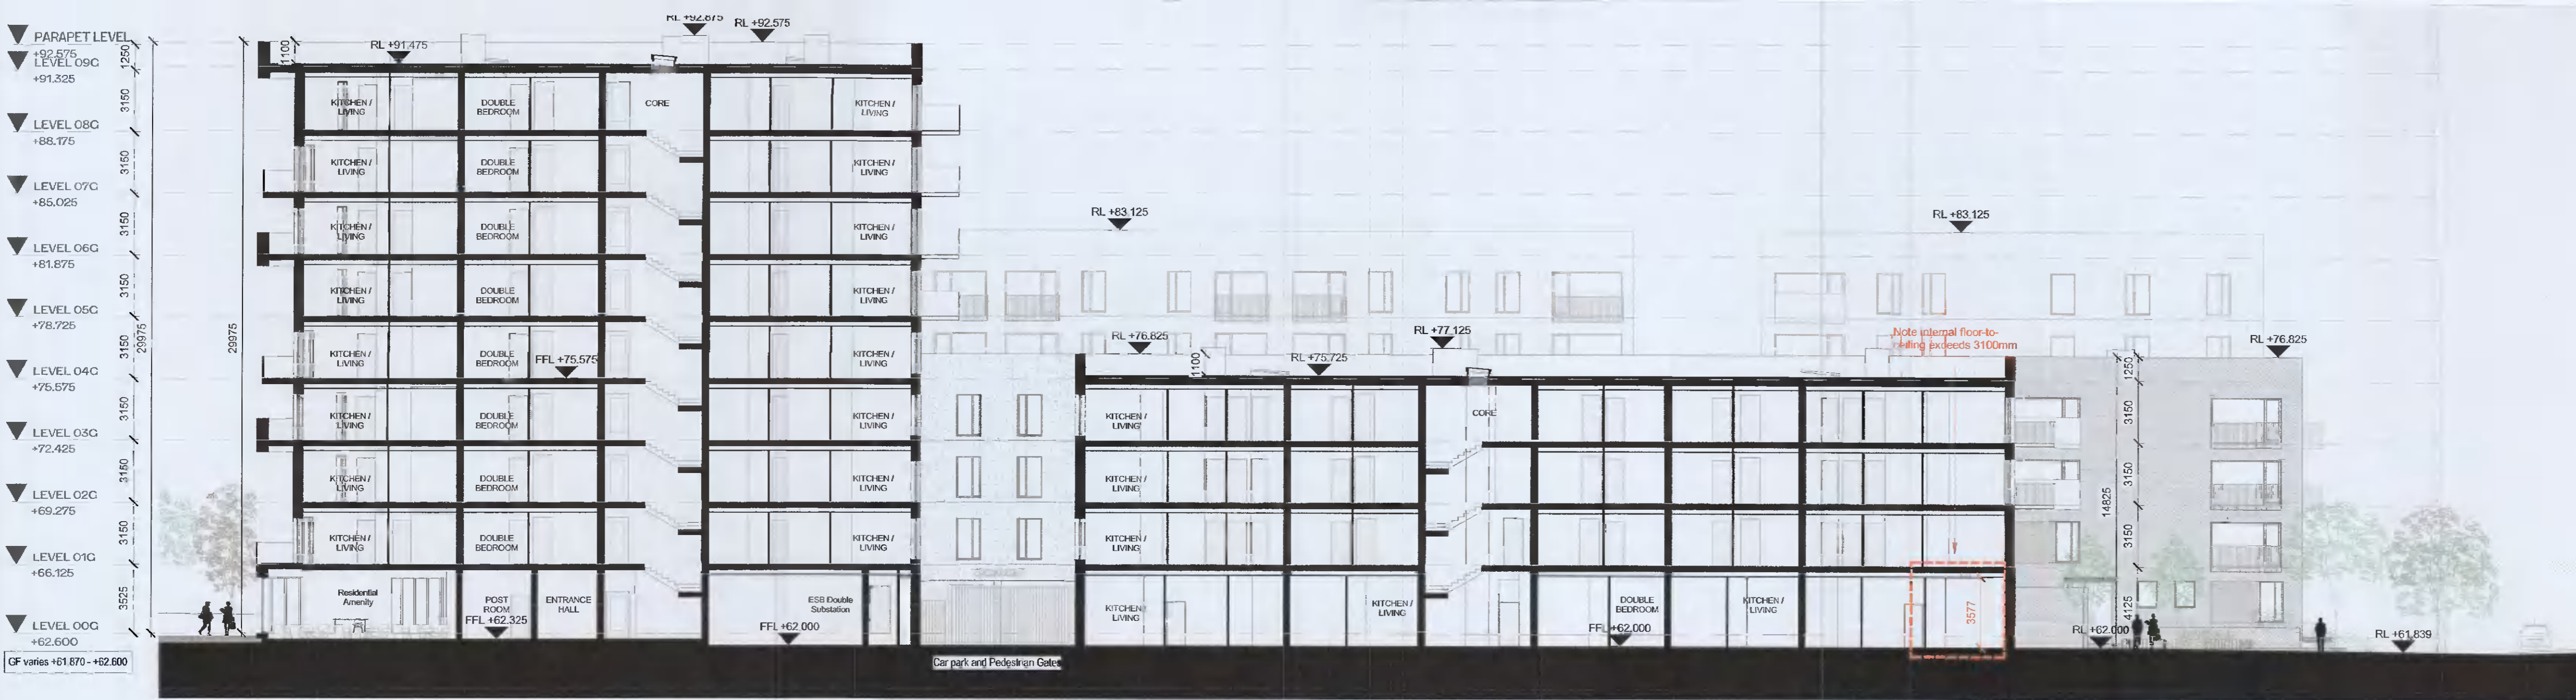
PARAPET LEVEL
+92.575
LEVEL 09G
+91.325

LEVEL 08G
+88.175

LEVEL 07G
+85.025

LEVEL 06G
+81.875

LEVEL 05G
+78.725

LEVEL 04G
+75.575

LEVEL 03G
+72.425

LEVEL 02G
+69.275

LEVEL 01G
+66.125

LEVEL 00G
+62.600

GF varies +61.870 - +62.600

1250
3150
3150
3150
3150
3150
3150
3150
3150
3525
29975
29975
1100

RL +92.875
RL +92.575
RL +91.475

KITCHEN / LIVING
DOUBLE BEDROOM
CORE
KITCHEN / LIVING

KITCHEN / LIVING
DOUBLE BEDROOM
KITCHEN / LIVING

KITCHEN / LIVING
DOUBLE BEDROOM
KITCHEN / LIVING

KITCHEN / LIVING
DOUBLE BEDROOM
KITCHEN / LIVING

KITCHEN / LIVING
DOUBLE BEDROOM
FFL +75.575
KITCHEN / LIVING

KITCHEN / LIVING
DOUBLE BEDROOM
KITCHEN / LIVING

KITCHEN / LIVING
DOUBLE BEDROOM
KITCHEN / LIVING

KITCHEN / LIVING
DOUBLE BEDROOM
KITCHEN / LIVING

Residential Amenity
POST ROOM
FFL +62.325
ENTRANCE HALL
ESB Double Substation
FFL +62.000

RL +83.125
RL +83.125
RL +76.825
RL +77.125
RL +75.725
1100
Note internal floor-to-ceiling exceeds 3100mm
RL +76.825

KITCHEN / LIVING
CORE
KITCHEN / LIVING
KITCHEN / LIVING
KITCHEN / LIVING
KITCHEN / LIVING
DOUBLE BEDROOM
KITCHEN / LIVING
FFL +62.000
3577

1250
3150
3150
3150
4125
14825

RL +62.000
RL +61.839

Car park and Pedestrian Gates